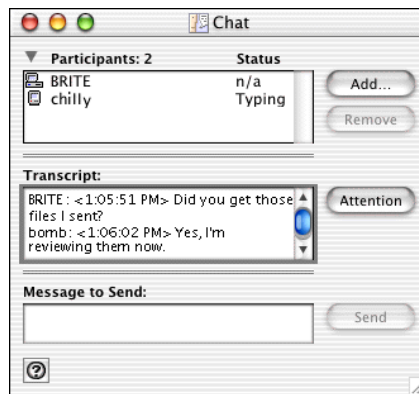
Chat

Participants: 2 Status

| | |
|---|---|
| BRITE | n/a |
| chilly | Typing |

Add...

Remove

Transcript:

BRITE : <1:05:51 PM> Did you get those files I sent?
bomb: <1:06:02 PM> Yes, I'm reviewing them now.

Attention

Message to Send:

Send

?